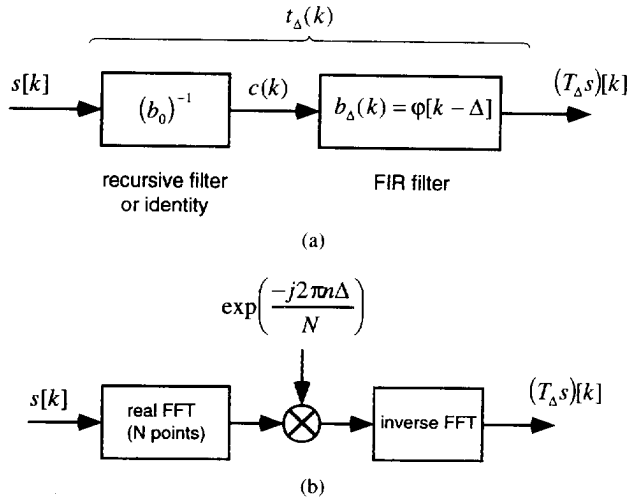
$t_\Delta(k)$

$s[k]$

$(b_0)^{-1}$

$c(k)$

$b_\Delta(k) = \varphi[k-\Delta]$

$(T_\Delta s)[k]$

recursive filter or identity

FIR filter

(a)

$\exp\left(\frac{-j2\pi n\Delta}{N}\right)$

$s[k]$

real FFT (N points)

inverse FFT

$(T_\Delta s)[k]$

(b)